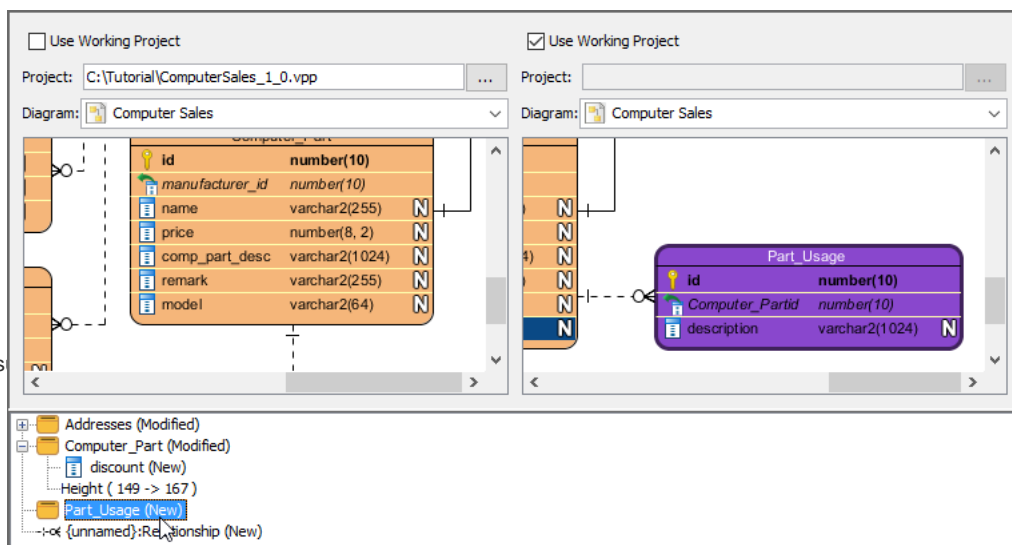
Use Working Project

Project: C:\Tutorial\ComputerSales_1_0.vpp ...

Diagram: Computer Sales

Computer_Part

| | | |
|---|---|---|
| id | number(10) | |
| manufacturer_id | number(10) | |
| name | varchar2(255) | N |
| price | number(8, 2) | N |
| comp_part_desc | varchar2(1024) | N |
| remark | varchar2(255) | N |
| model | varchar2(64) | N |

Use Working Project

Project:

Diagram: Computer Sales

N
N
4) N
N
N
N

Part_Usage

| | | |
|---|---|---|
| id | number(10) | |
| Computer_Partid | number(10) | |
| description | varchar2(1024) | N |

Addresses (Modified)
Computer_Part (Modified)
discount (New)
Height ( 149 -> 167 )
Part_Usage (New)
{unnamed}:Relationship (New)